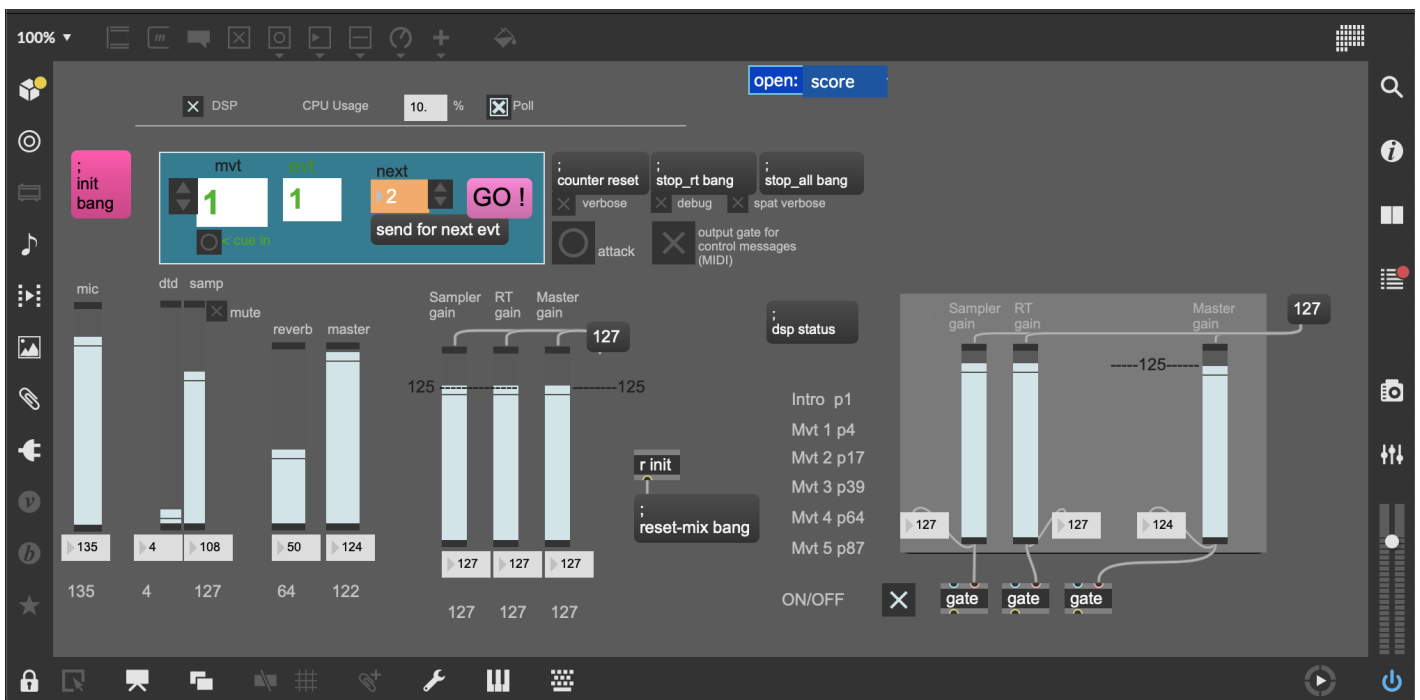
100%

open: score

DSP CPU Usage 10. % Poll

;
init
bang

mvt evt next
1 1 2 GO !
< cue in
send for next evt

;
counter reset
verbose

;
stop_rt bang
debug

;
stop_all bang
spat verbose

attack

output gate for control messages (MIDI)

mic dtd samp
mute
reverb master

135 4 108 50 124

135 4 127 64 122

Sampler gain RT gain Master gain
127
125 --------125

127 127 127

127 127 127

;
dsp status

Intro p1
Mvt 1 p4
Mvt 2 p17
Mvt 3 p39
Mvt 4 p64
Mvt 5 p87

r init

;
reset-mix bang

Sampler gain RT gain Master gain
127
-----125------

127 127 124

ON/OFF
gate gate gate